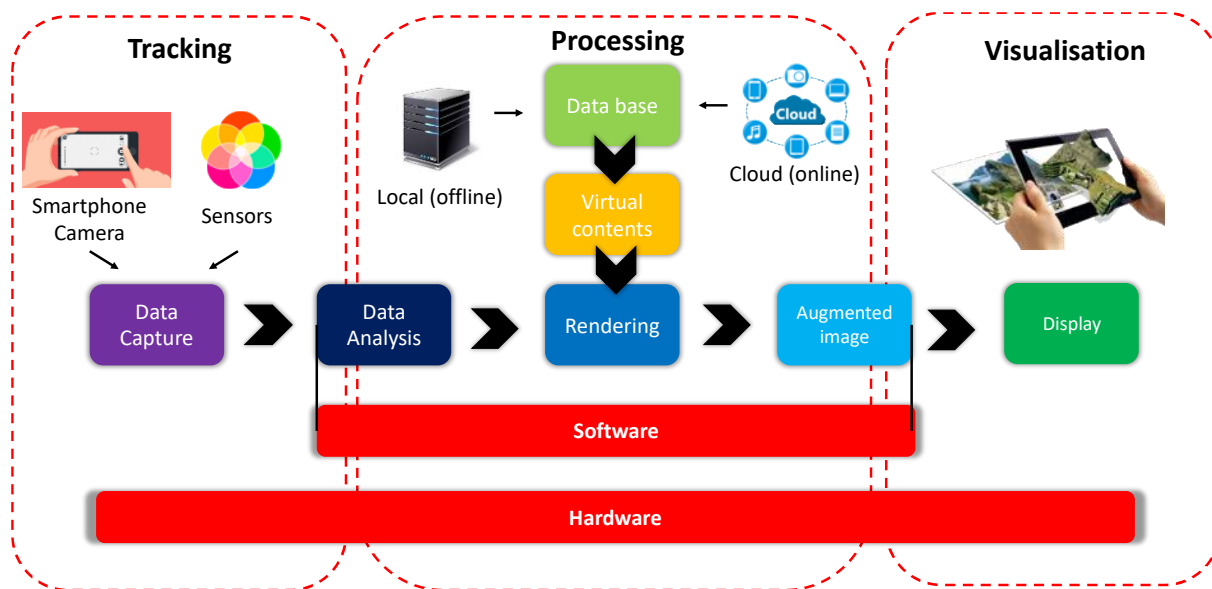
Tracking

Processing

Visualisation

Data base

Cloud

Local (offline)

Cloud (online)

Virtual contents

Smartphone Camera

Sensors

Data Capture

Data Analysis

Rendering

Augmented image

Display

Software

Hardware